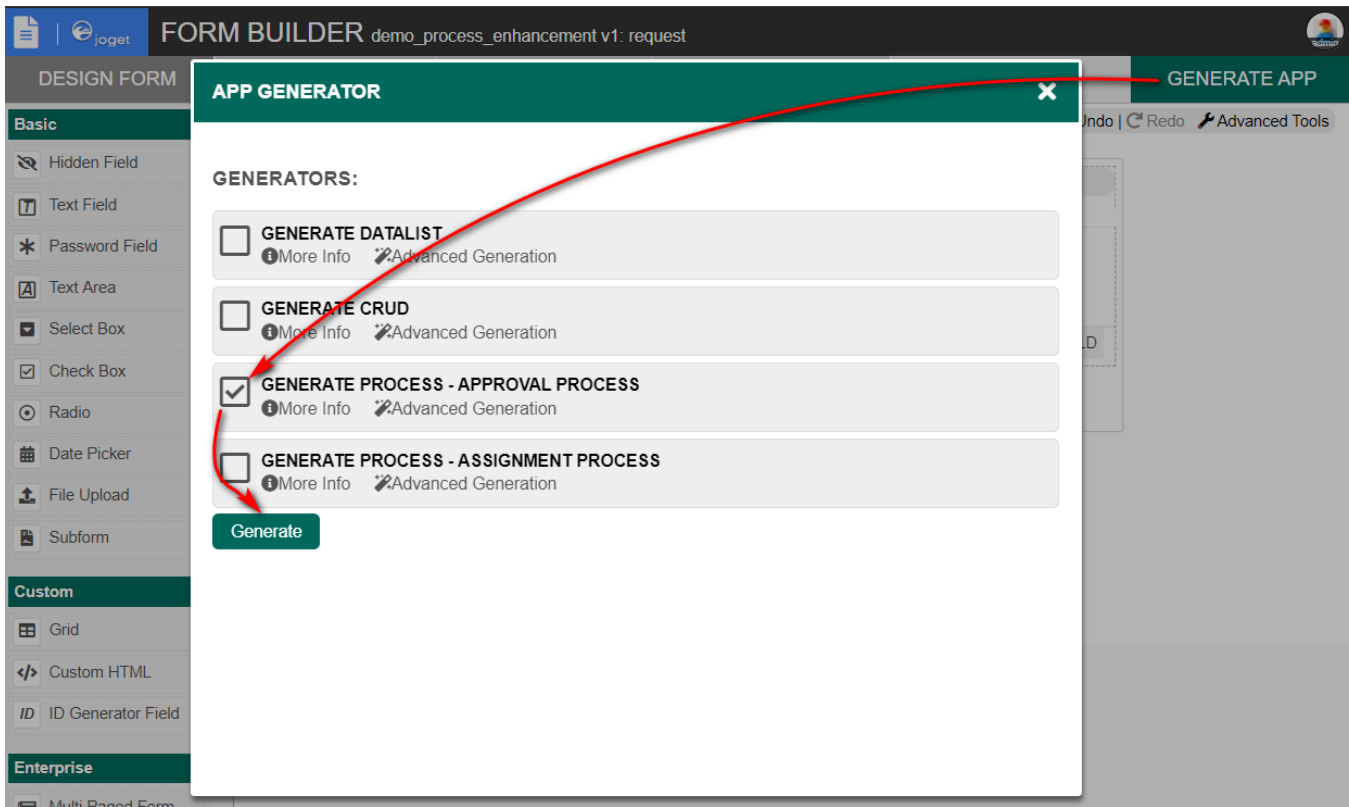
joget FORM BUILDER demo_process_enhancement v1: request

admin

DESIGN FORM

GENERATE APP

Basic

Hidden Field

Text Field

Password Field

Text Area

Select Box

Check Box

Radio

Date Picker

File Upload

Subform

Custom

Grid

Custom HTML

ID Generator Field

Enterprise

Multi Paged Form

Undo | Redo Advanced Tools

LD

APP GENERATOR

GENERATORS:

GENERATE DATALIST
More Info Advanced Generation

GENERATE CRUD
More Info Advanced Generation

GENERATE PROCESS - APPROVAL PROCESS
More Info Advanced Generation

GENERATE PROCESS - ASSIGNMENT PROCESS
More Info Advanced Generation

Generate